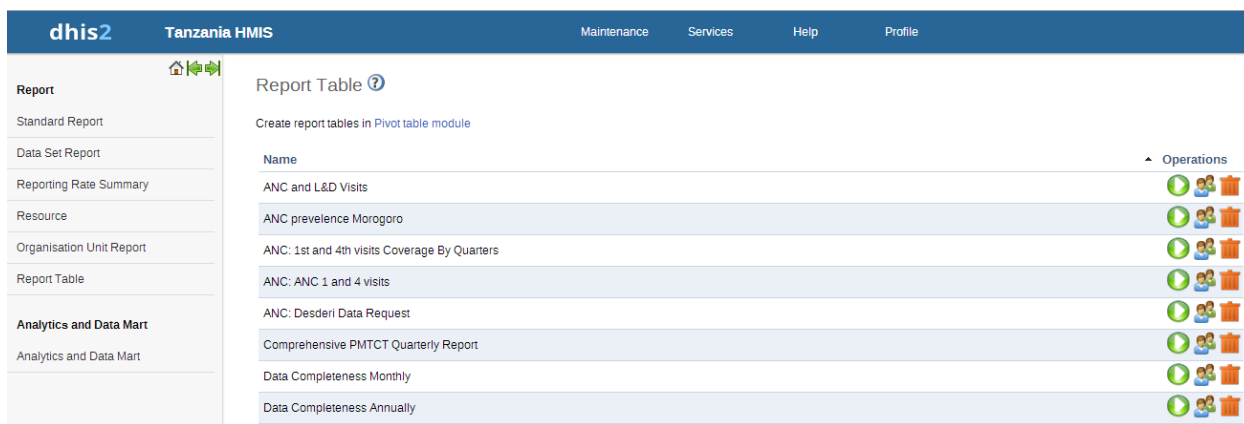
dhis2 Tanzania HMIS Maintenance Services Help Profile

Report
Standard Report
Data Set Report
Reporting Rate Summary
Resource
Organisation Unit Report
Report Table

Analytics and Data Mart
Analytics and Data Mart

Report Table

Create report tables in Pivot table module

| Name | Operations |
|---|---|
| ANC and L&D Visits | |
| ANC prevelence Morogoro | |
| ANC: 1st and 4th visits Coverage By Quarters | |
| ANC: ANC 1 and 4 visits | |
| ANC: Desderi Data Request | |
| Comprehensive PMTCT Quarterly Report | |
| Data Completeness Monthly | |
| Data Completeness Annually | |